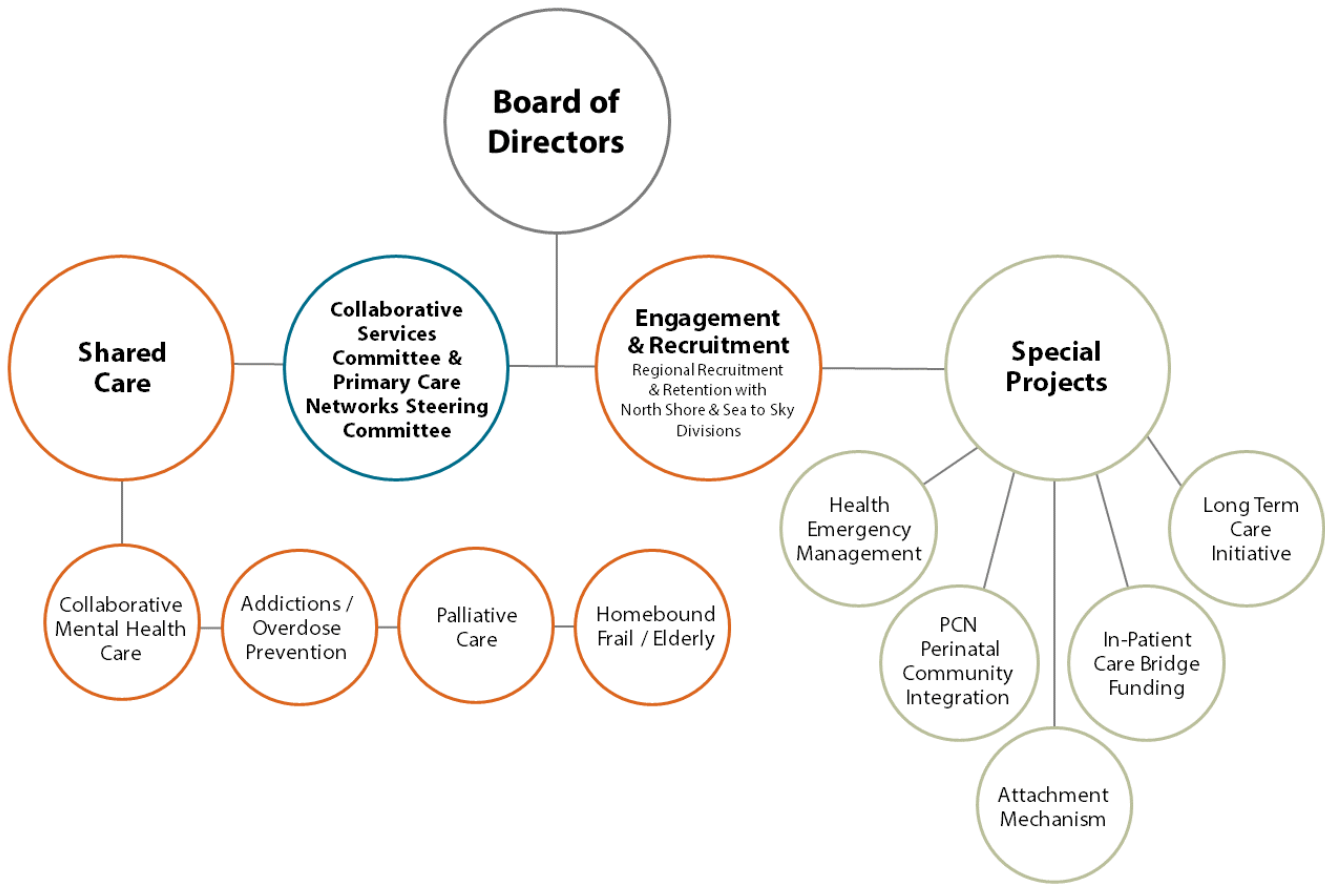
Board of Directors

Shared Care

Collaborative Services Committee & Primary Care Networks Steering Committee

Engagement & Recruitment
Regional Recruitment & Retention with North Shore & Sea to Sky Divisions

Special Projects

Collaborative Mental Health Care

Addictions / Overdose Prevention

Palliative Care

Homebound Frail / Elderly

Health Emergency Management

Long Term Care Initiative

PCN Perinatal Community Integration

In-Patient Care Bridge Funding

Attachment Mechanism